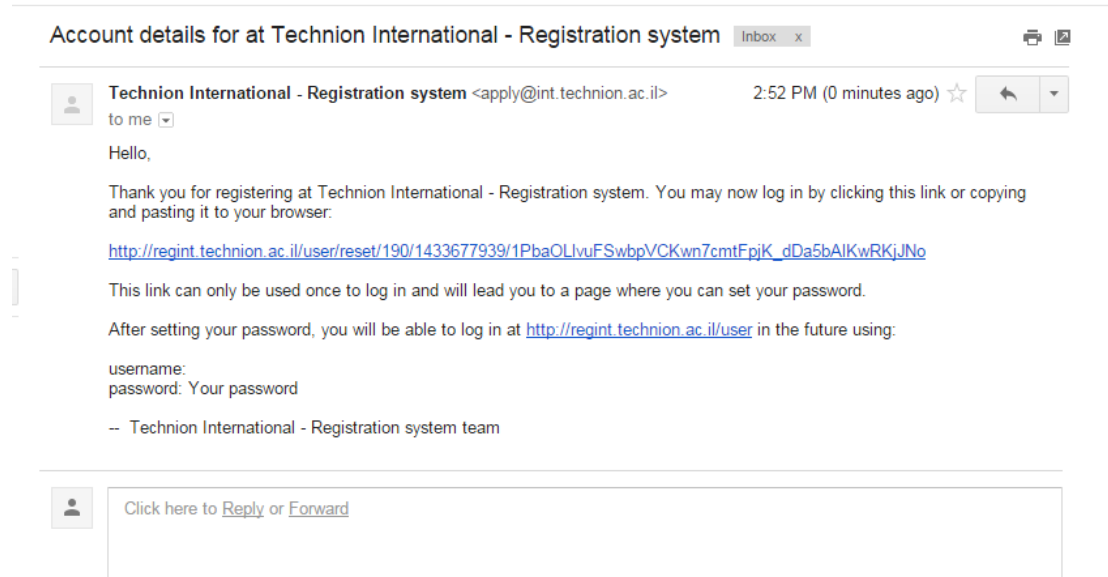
Account details for at Technion International - Registration system Inbox x

Technion International - Registration system <apply@int.technion.ac.il> 2:52 PM (0 minutes ago)
to me

Hello,

Thank you for registering at Technion International - Registration system. You may now log in by clicking this link or copying and pasting it to your browser:

http://regint.technion.ac.il/user/reset/190/1433677939/1PbaOLIvuFSwbpVCKwn7cmtFpjK_dDa5bAIKwRKjJNo

This link can only be used once to log in and will lead you to a page where you can set your password.

After setting your password, you will be able to log in at http://regint.technion.ac.il/user in the future using:

username:
password: Your password

-- Technion International - Registration system team

Click here to Reply or Forward